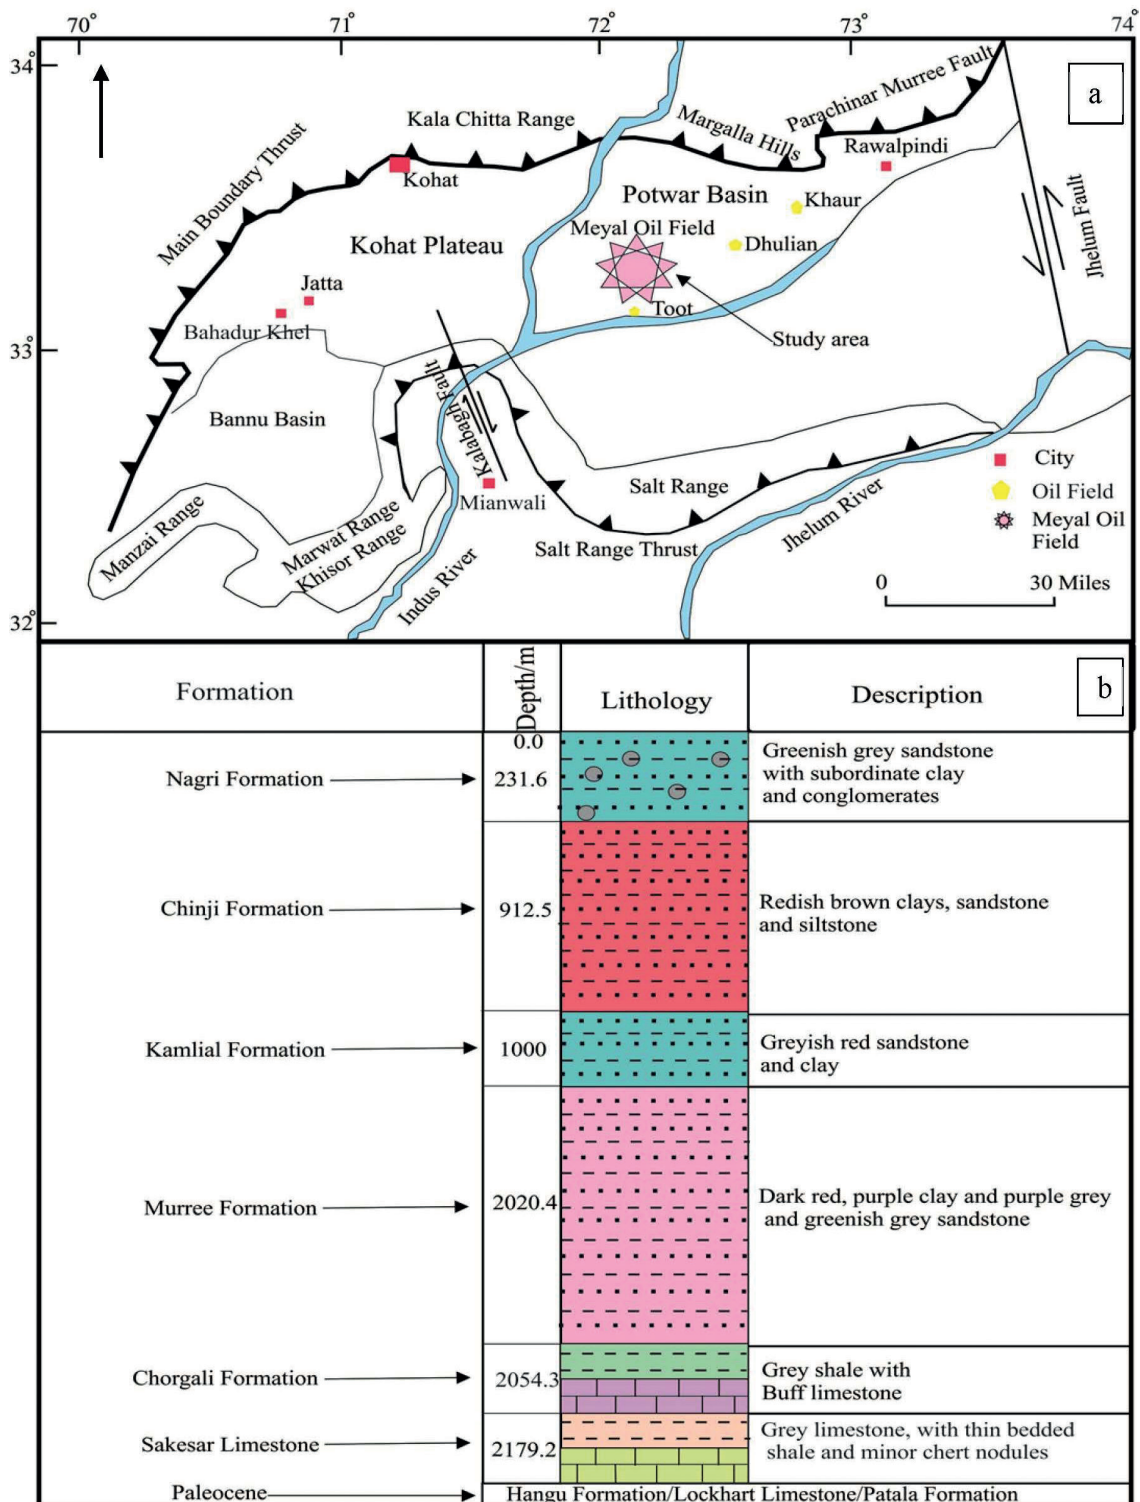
70° 71° 72° 73° 74°

34°

33°

32°

a

Kala Chitta Range
Margalla Hills
Parachinar Murree Fault
Main Boundary Thrust
Kohat
Rawalpindi
Potwar Basin
Khaur
Kohat Plateau
Meyal Oil Field
Dhulian
Jhelum Fault
Jatta
Bahadur Khel
Toot
Study area
Bannu Basin
Kalabagh Fault
Mianwali
Salt Range
Jhelum River
Manzai Range
Marwat Range
Khisor Range
Indus River
Salt Range Thrust
City
Oil Field
Meyal Oil Field
0 30 Miles

b

| Formation | Depth/m | Lithology | Description |
|---|---|---|---|
| Nagri Formation | 0.0 231.6 | | Greenish grey sandstone with subordinate clay and conglomerates |
| Chinji Formation | 912.5 | | Redish brown clays, sandstone and siltstone |
| Kamlial Formation | 1000 | | Greyish red sandstone and clay |
| Murree Formation | 2020.4 | | Dark red, purple clay and purple grey and greenish grey sandstone |
| Chorgali Formation | 2054.3 | | Grey shale with Buff limestone |
| Sakesar Limestone | 2179.2 | | Grey limestone, with thin bedded shale and minor chert nodules |
| Paleocene | Hangu Formation/Lockhart Limestone/Patala Formation | | |